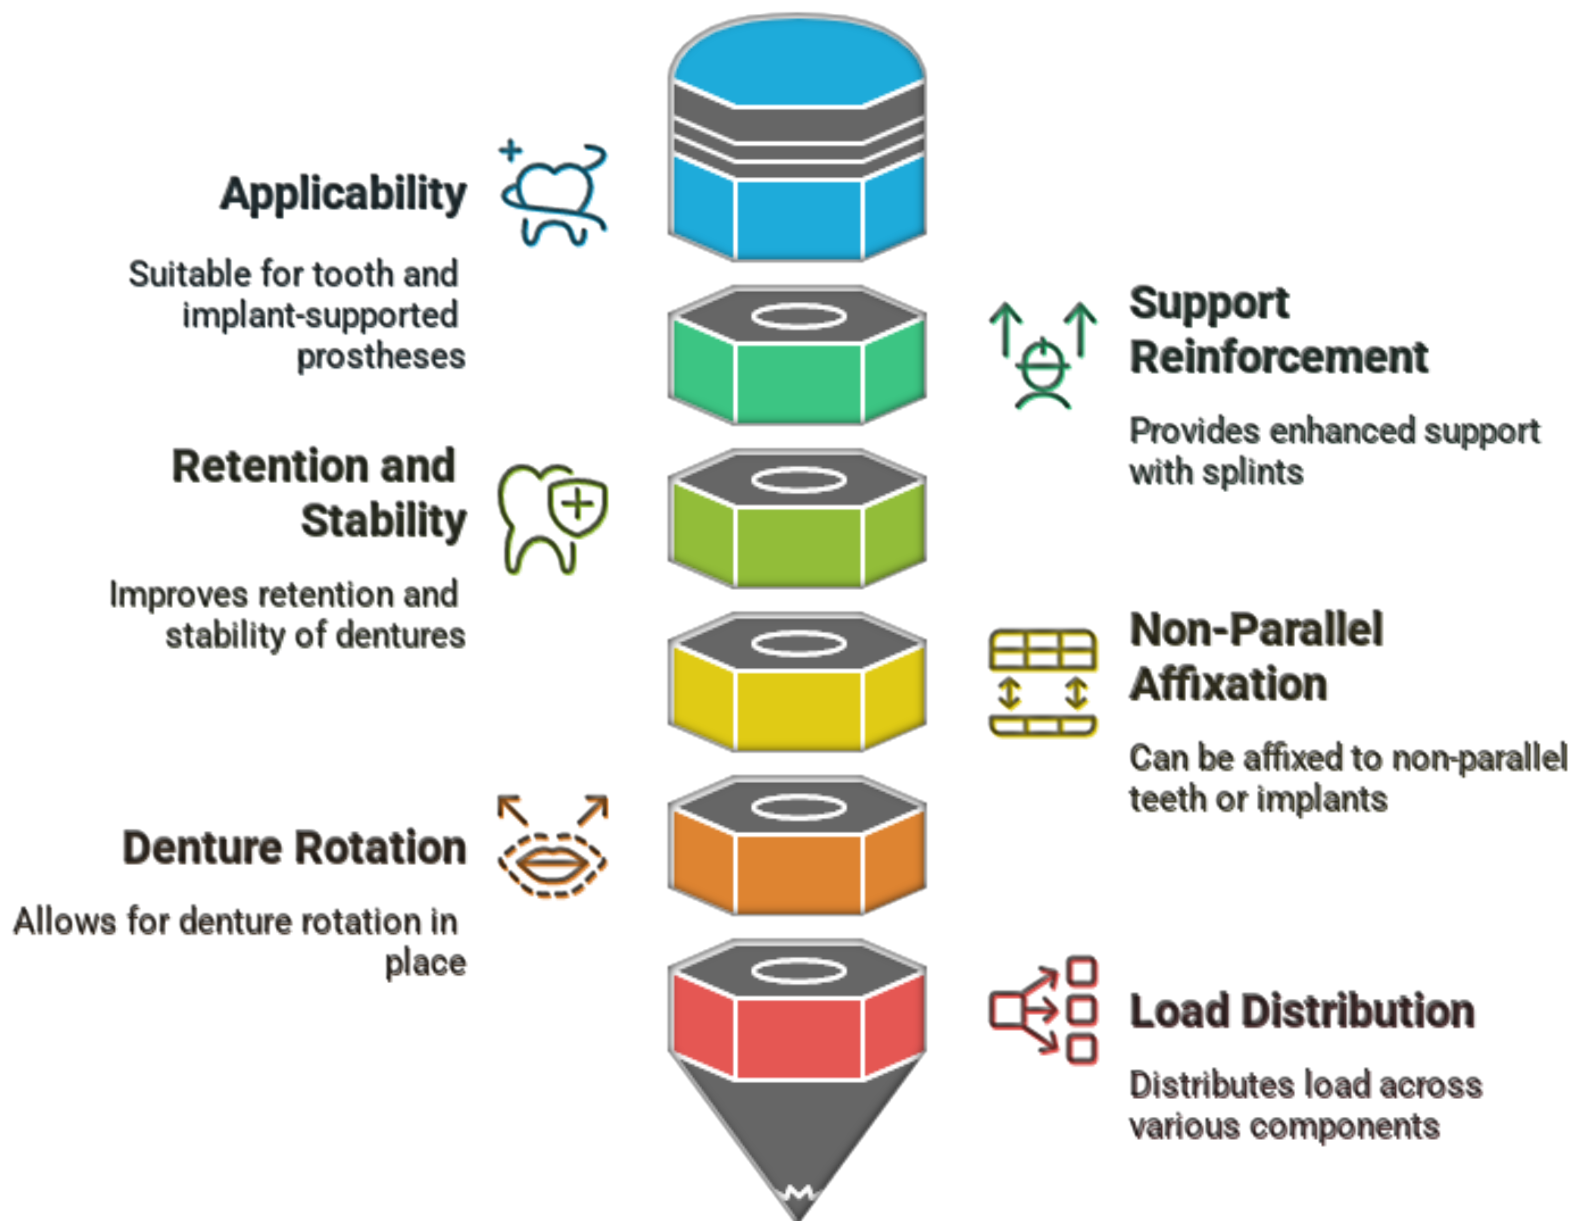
Applicability

Suitable for tooth and implant-supported prostheses

Support Reinforcement

Provides enhanced support with splints

Retention and Stability

Improves retention and stability of dentures

Non-Parallel Affixation

Can be affixed to non-parallel teeth or implants

Denture Rotation

Allows for denture rotation in place

Load Distribution

Distributes load across various components